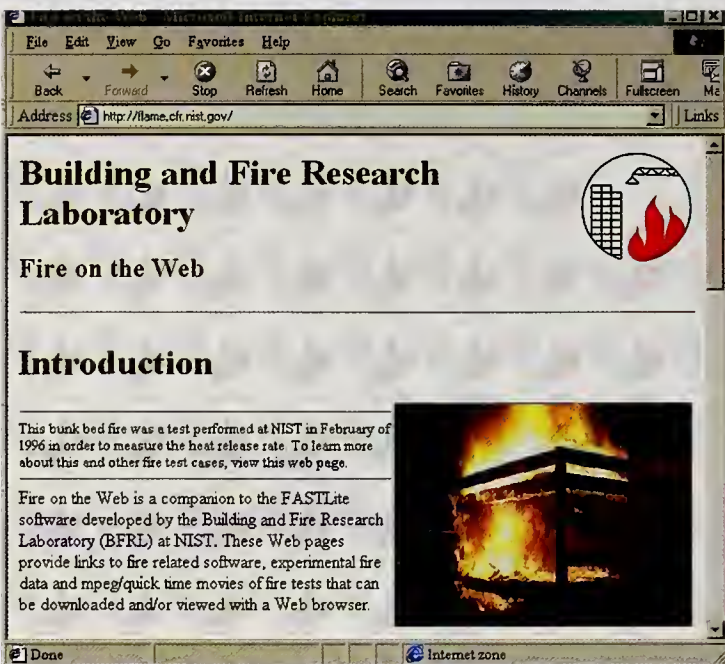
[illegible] - Microsoft Internet Explorer

File Edit View Go Favorites Help

Back Forward Stop Refresh Home Search Favorites History Channels Fullscreen Ma

Address http://flame.cfr.nist.gov/ Links

Building and Fire Research Laboratory

Fire on the Web

Introduction

This bunk bed fire was a test performed at NIST in February of 1996 in order to measure the heat release rate. To learn more about this and other fire test cases, view this web page.

Fire on the Web is a companion to the FASTLite software developed by the Building and Fire Research Laboratory (BFRL) at NIST. These Web pages provide links to fire related software, experimental fire data and mpeg/quick time movies of fire tests that can be downloaded and/or viewed with a Web browser.

Done Internet zone